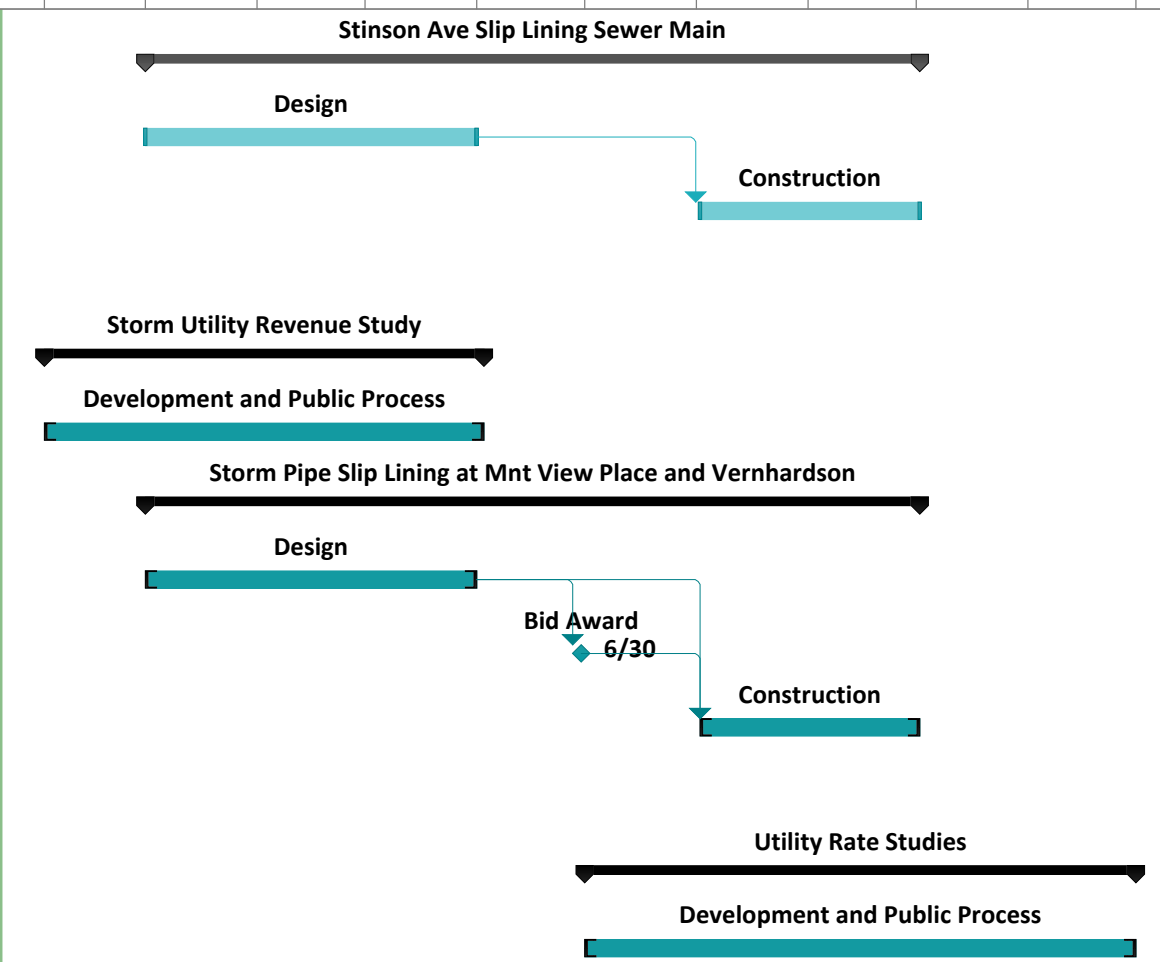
Stinson Ave Slip Lining Sewer Main

Design

Construction

Storm Utility Revenue Study

Development and Public Process

Storm Pipe Slip Lining at Mnt View Place and Vernhardson

Design

Bid Award
6/30

Construction

Utility Rate Studies

Development and Public Process